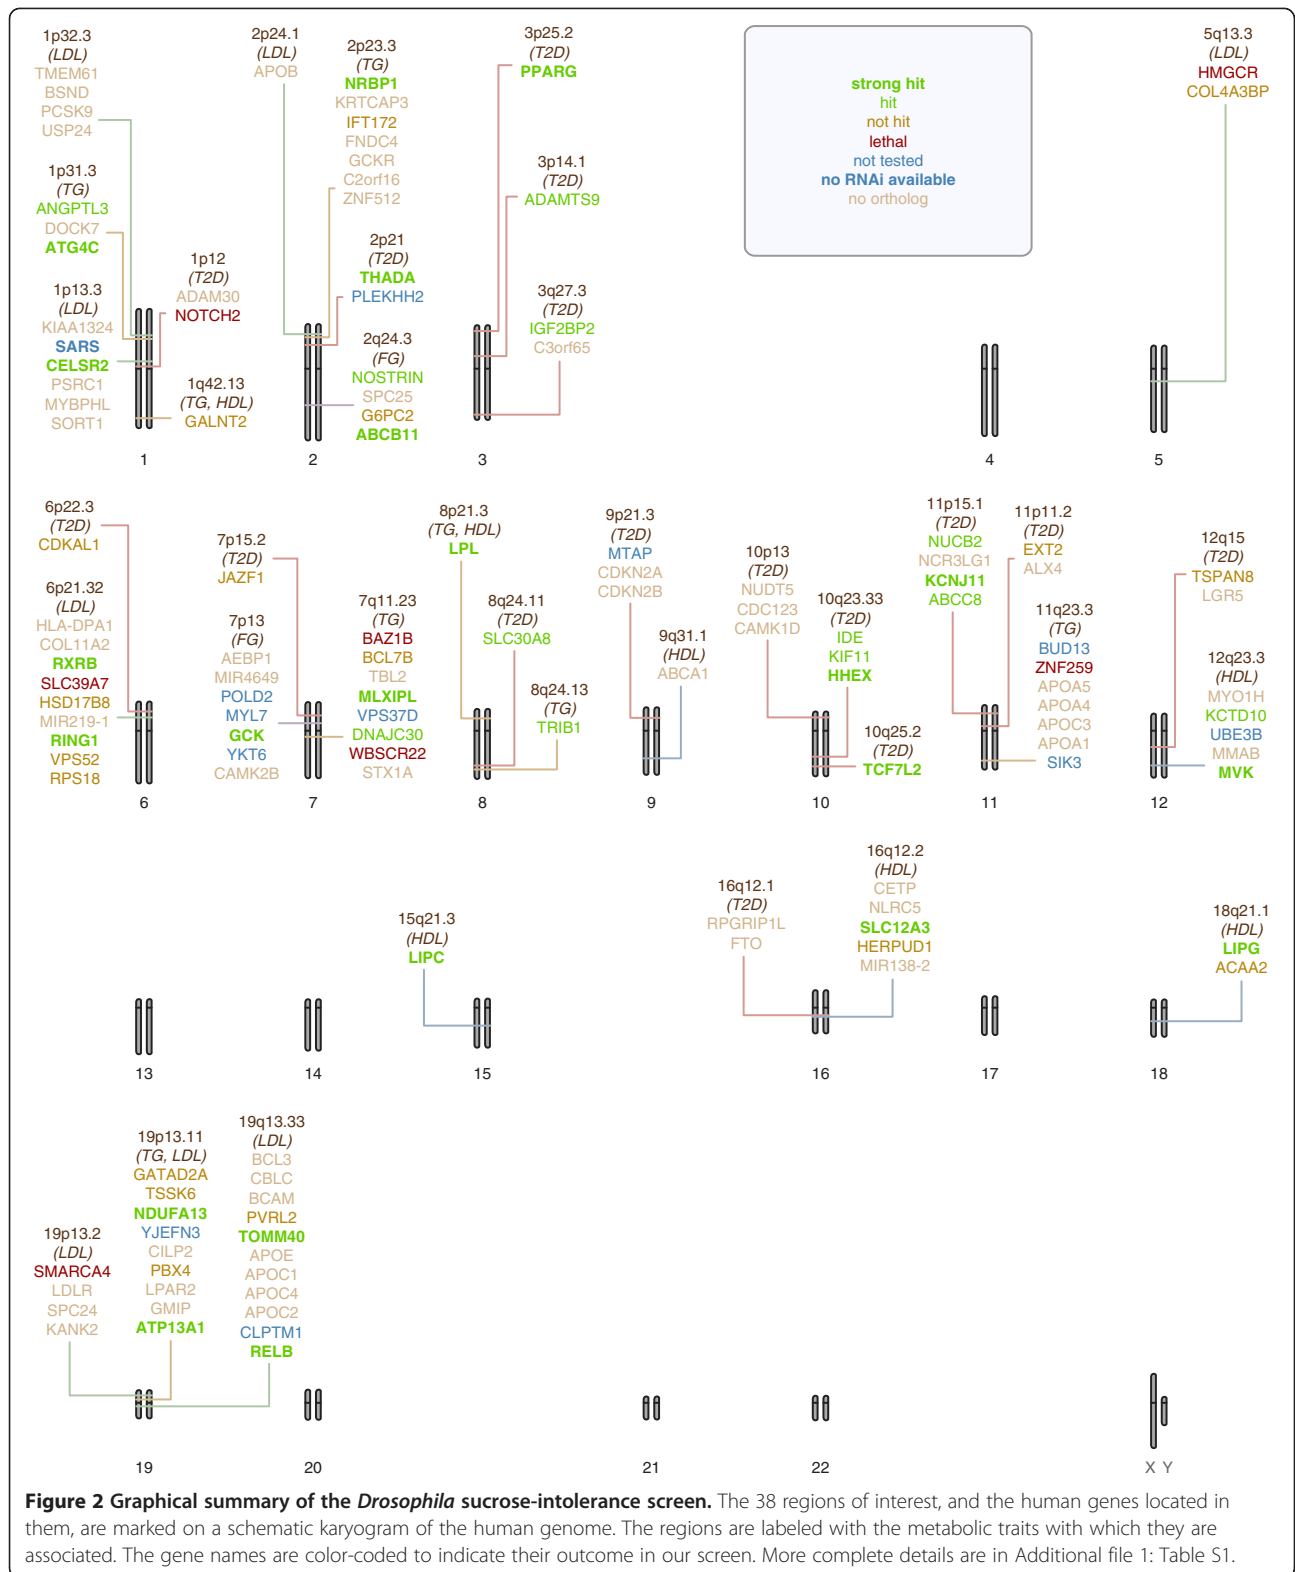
1p32.3
(LDL)
TMEM61
BSND
PCSK9
USP24

1p31.3
(TG)
ANGPTL3
DOCK7
ATG4C

1p13.3
(LDL)
KIAA1324
SARS
CELSR2
PSRC1
MYBPHL
SORT1

1p12
(T2D)
ADAM30
NOTCH2

1q42.13
(TG, HDL)
GALNT2

2p24.1
(LDL)
APOB

2p23.3
(TG)
NRBP1
KRTCAP3
IFT172
FNDC4
GCKR
C2orf16
ZNF512

2p21
(T2D)
THADA
PLEKHH2

2q24.3
(FG)
NOSTRIN
SPC25
G6PC2
ABCB11

3p25.2
(T2D)
PPARG

3p14.1
(T2D)
ADAMTS9

3q27.3
(T2D)
IGF2BP2
C3orf65

strong hit
hit
not hit
lethal
not tested
no RNAi available
no ortholog

5q13.3
(LDL)
HMGCR
COL4A3BP

1 2 3 4 5

6p22.3
(T2D)
CDKAL1

6p21.32
(LDL)
HLA-DPA1
COL11A2
RXRB
SLC39A7
HSD17B8
MIR219-1
RING1
VPS52
RPS18

7p15.2
(T2D)
JAZF1

7p13
(FG)
AEBP1
MIR4649
POLD2
MYL7
GCK
YKT6
CAMK2B

7q11.23
(TG)
BAZ1B
BCL7B
TBL2
MLXIPL
VPS37D
DNAJC30
WBSCR22
STX1A

8p21.3
(TG, HDL)
LPL

8q24.11
(T2D)
SLC30A8

8q24.13
(TG)
TRIB1

9p21.3
(T2D)
MTAP
CDKN2A
CDKN2B

9q31.1
(HDL)
ABCA1

10p13
(T2D)
NUDT5
CDC123
CAMK1D

10q23.33
(T2D)
IDE
KIF11
HHEX

10q25.2
(T2D)
TCF7L2

11p15.1
(T2D)
NUCB2
NCR3LG1
KCNJ11
ABCC8

11p11.2
(T2D)
EXT2
ALX4

11q23.3
(TG)
BUD13
ZNF259
APOA5
APOA4
APOC3
APOA1
SIK3

12q15
(T2D)
TSPAN8
LGR5

12q23.3
(HDL)
MYO1H
KCTD10
UBE3B
MMAB
MVK

6 7 8 9 10 11 12

15q21.3
(HDL)
LIPC

16q12.1
(T2D)
RPGRIP1L
FTO

16q12.2
(HDL)
CETP
NLRC5
SLC12A3
HERPUD1
MIR138-2

18q21.1
(HDL)
LIPG
ACAA2

13 14 15 16 17 18

19p13.2
(LDL)
SMARCA4
LDLR
SPC24
KANK2

19p13.11
(TG, LDL)
GATAD2A
TSSK6
NDUFA13
YJEFN3
CILP2
PBX4
LPAR2
GMIP
ATP13A1

19q13.33
(LDL)
BCL3
CBLC
BCAM
PVRL2
TOMM40
APOE
APOC1
APOC4
APOC2
CLPTM1
RELB

19 20 21 22 X Y

**Figure 2 Graphical summary of the *Drosophila* sucrose-intolerance screen.** The 38 regions of interest, and the human genes located in them, are marked on a schematic karyogram of the human genome. The regions are labeled with the metabolic traits with which they are associated. The gene names are color-coded to indicate their outcome in our screen. More complete details are in Additional file 1: Table S1.